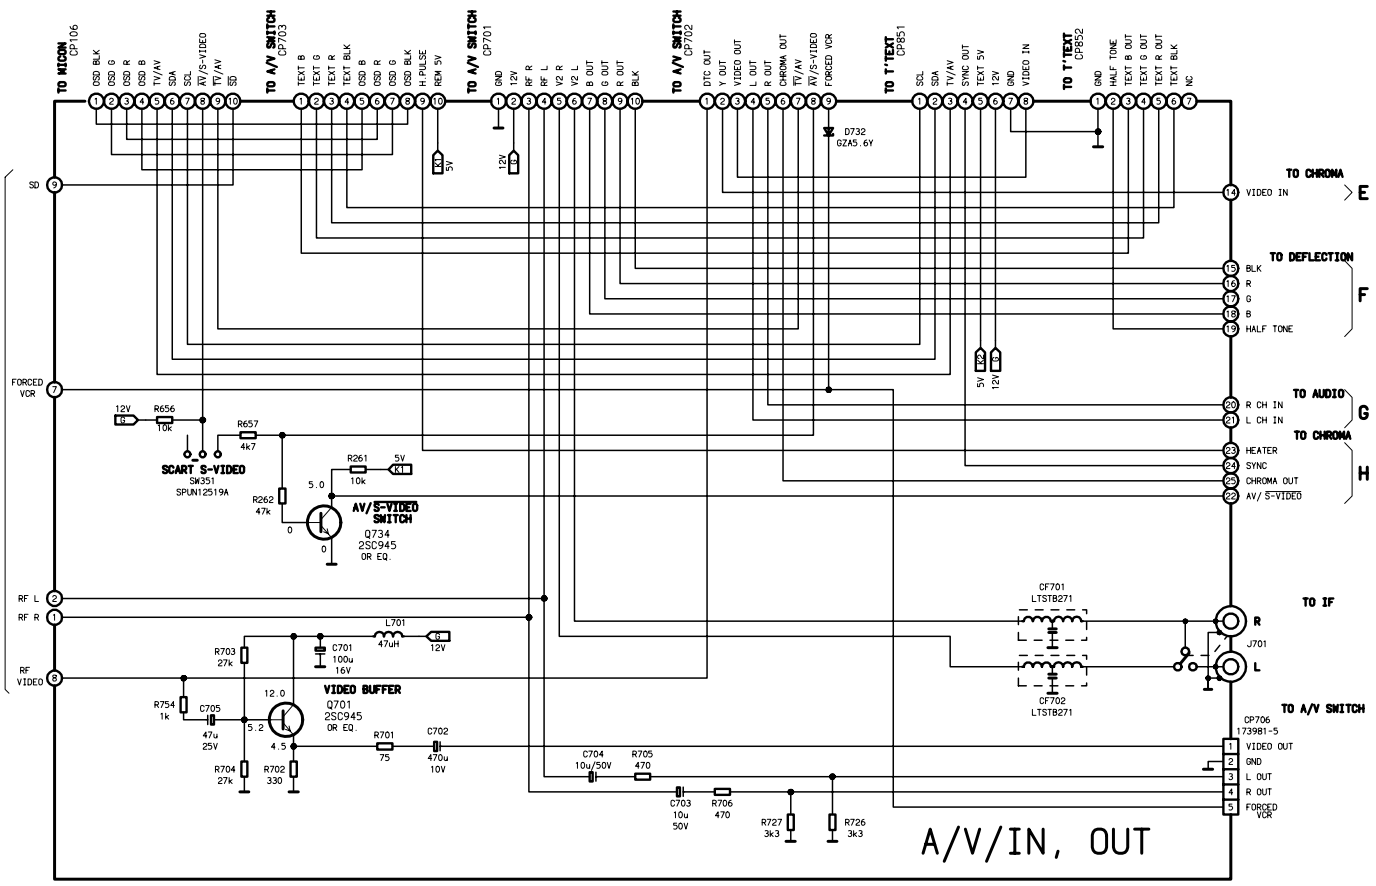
TO MICON CP106
OSD BLK
OSD G
OSD R
OSD B
TV/AV
SDA
SCL
AV/S-VIDEO
TV/AV
SD
1 2 3 4 5 6 7 8 9 10

TO A/V SWITCH CP703
TEXT B
TEXT G
TEXT R
TEXT BLK
OSD B
OSD R
OSD G
OSD BLK
H.PULSE
REM 5V
1 2 3 4 5 6 7 8 9 10

TO A/V SWITCH CP701
GND
12V
RF R
RF L
V2 R
V2 L
B OUT
G OUT
R OUT
BLK
1 2 3 4 5 6 7 8 9 10

TO A/V SWITCH CP702
DTC OUT
Y OUT
VIDEO OUT
L OUT
R OUT
CHROMA OUT
TV/AV
AV/S-VIDEO
FORCED VCR
1 2 3 4 5 6 7 8 9

TO T'TEXT CP851
SCL
SDA
TV/AV
SYNC OUT
TEXT 5V
12V
GND
VIDEO IN
1 2 3 4 5 6 7 8

TO T'TEXT CP852
GND
HALF TONE
TEXT B OUT
TEXT G OUT
TEXT R OUT
TEXT BLK
NC
1 2 3 4 5 6 7

K1 5V
12V G
D732 GZA5.6Y

SD 9
TO CHROMA
14 VIDEO IN
E
TO DEFLECTION
15 BLK
16 R
17 G
18 B
19 HALF TONE
F
K2 5V
G 12V
FORCED VCR 7
TO AUDIO
20 R CH IN
21 L CH IN
G
TO CHROMA
23 HEATER
24 SYNC
25 CHROMA OUT
22 AV/ S-VIDEO
H

12V G
R656 10k
R657 4k7
SCART S-VIDEO
SW351
SPUN12519A
R261 10k
5V K1
5.0
R262 47k
0
AV/S-VIDEO SWITCH
0
Q734 2SC945 OR EQ.

RF L 2
RF R 1
CF701 LTSTB271
TO IF
R
J701
L
CF702 LTSTB271
L701 47uH
G 12V
C701 100u 16V
R703 27k
RF VIDEO 8
12.0
VIDEO BUFFER
Q701 2SC945 OR EQ.
R754 1k
C705 47u 25V
5.2
4.5
R704 27k
R702 330
R701 75
C702 470u 10V
C704 10u/50V
R705 470
C703 10u 50V
R706 470
R727 3k3
R726 3k3
TO A/V SWITCH
CP706 173981-5
1 VIDEO OUT
2 GND
3 L OUT
4 R OUT
5 FORCED VCR

A/V/IN, OUT